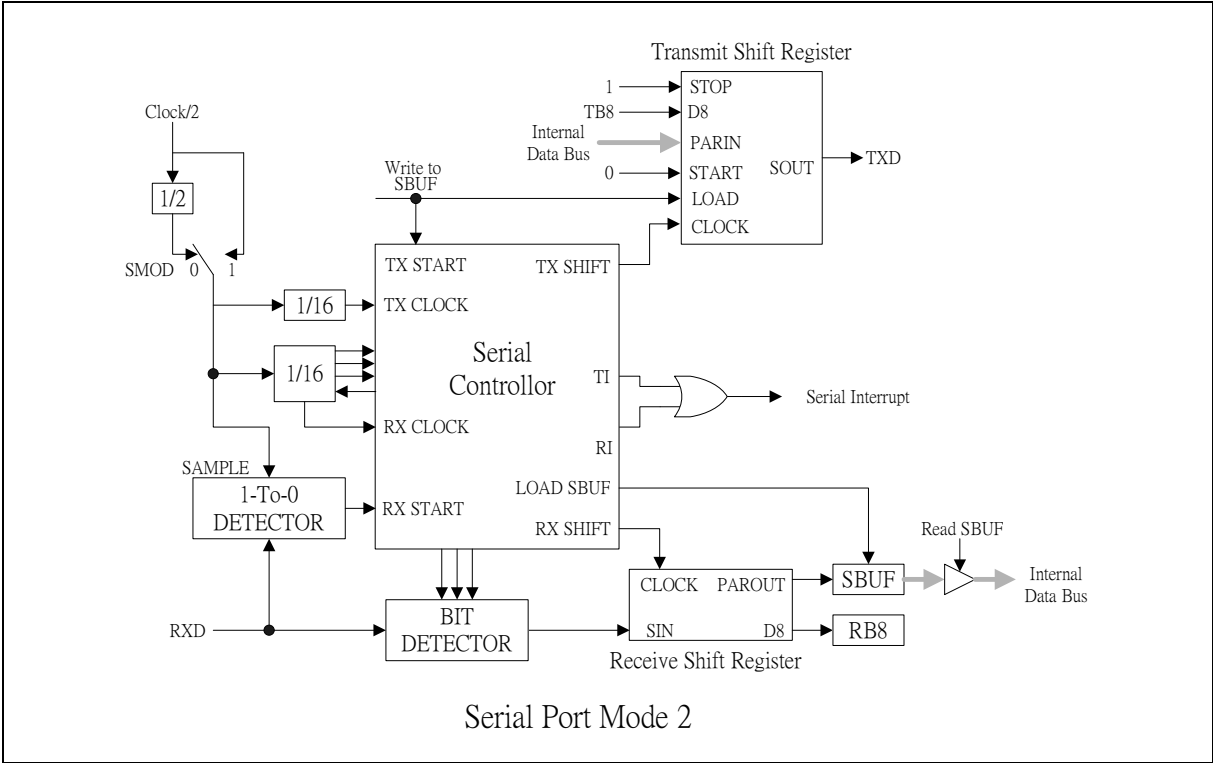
Transmit Shift Register

1
STOP
TB8
D8
Internal Data Bus
PARIN
0
START
SOUT
TXD
Write to SBUF
LOAD
CLOCK

Clock/2

1/2

SMOD 0 1

TX START
TX SHIFT
1/16
TX CLOCK

1/16

Serial Controllor

TI
Serial Interrupt

RX CLOCK
RI

SAMPLE
1-To-0 DETECTOR
RX START
LOAD SBUF
RX SHIFT
Read SBUF

CLOCK
PAROUT
SBUF
Internal Data Bus

RXD
BIT DETECTOR
SIN
D8
RB8

Receive Shift Register

Serial Port Mode 2